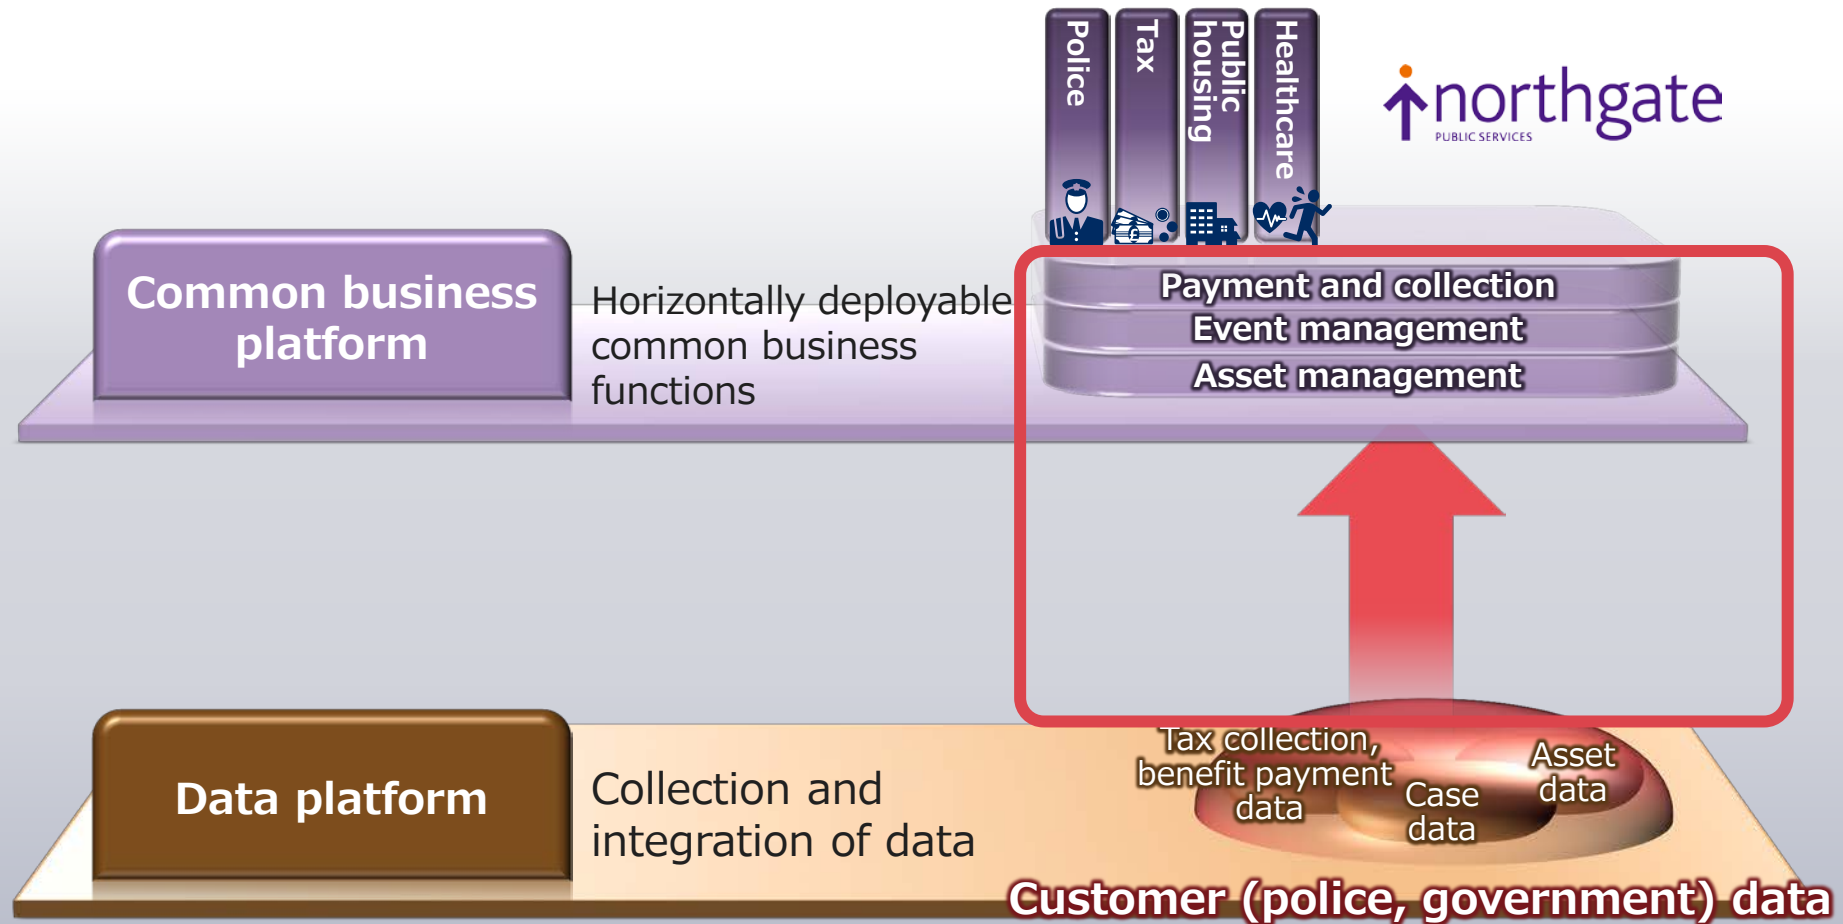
Police

Tax

Public housing

Healthcare

northgate
PUBLIC SERVICES

Common business platform

Horizontally deployable common business functions

Payment and collection
Event management
Asset management

Data platform

Collection and integration of data

Tax collection, benefit payment data

Case data

Asset data

Customer (police, government) data